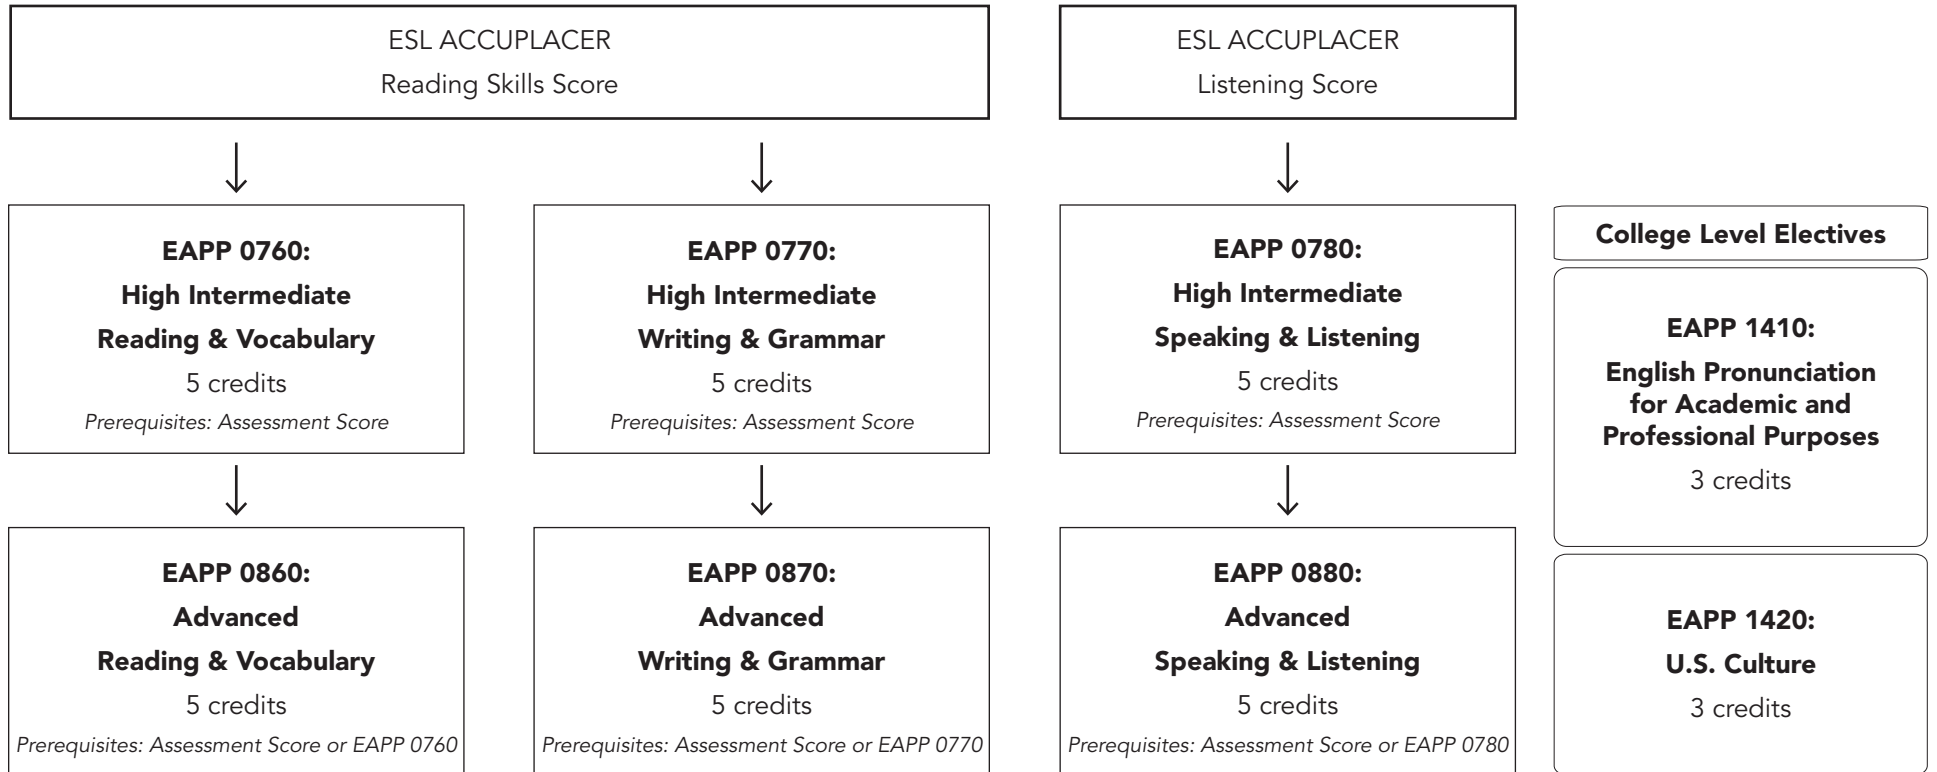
ESL ACCUPLACER
Reading Skills Score

ESL ACCUPLACER
Listening Score

EAPP 0760:
High Intermediate
Reading & Vocabulary
5 credits
*Prerequisites: Assessment Score*

EAPP 0770:
High Intermediate
Writing & Grammar
5 credits
*Prerequisites: Assessment Score*

EAPP 0780:
High Intermediate
Speaking & Listening
5 credits
*Prerequisites: Assessment Score*

College Level Electives

EAPP 1410:
English Pronunciation for Academic and Professional Purposes
3 credits

EAPP 0860:
Advanced
Reading & Vocabulary
5 credits
*Prerequisites: Assessment Score or EAPP 0760*

EAPP 0870:
Advanced
Writing & Grammar
5 credits
*Prerequisites: Assessment Score or EAPP 0770*

EAPP 0880:
Advanced
Speaking & Listening
5 credits
*Prerequisites: Assessment Score or EAPP 0780*

EAPP 1420:
U.S. Culture
3 credits